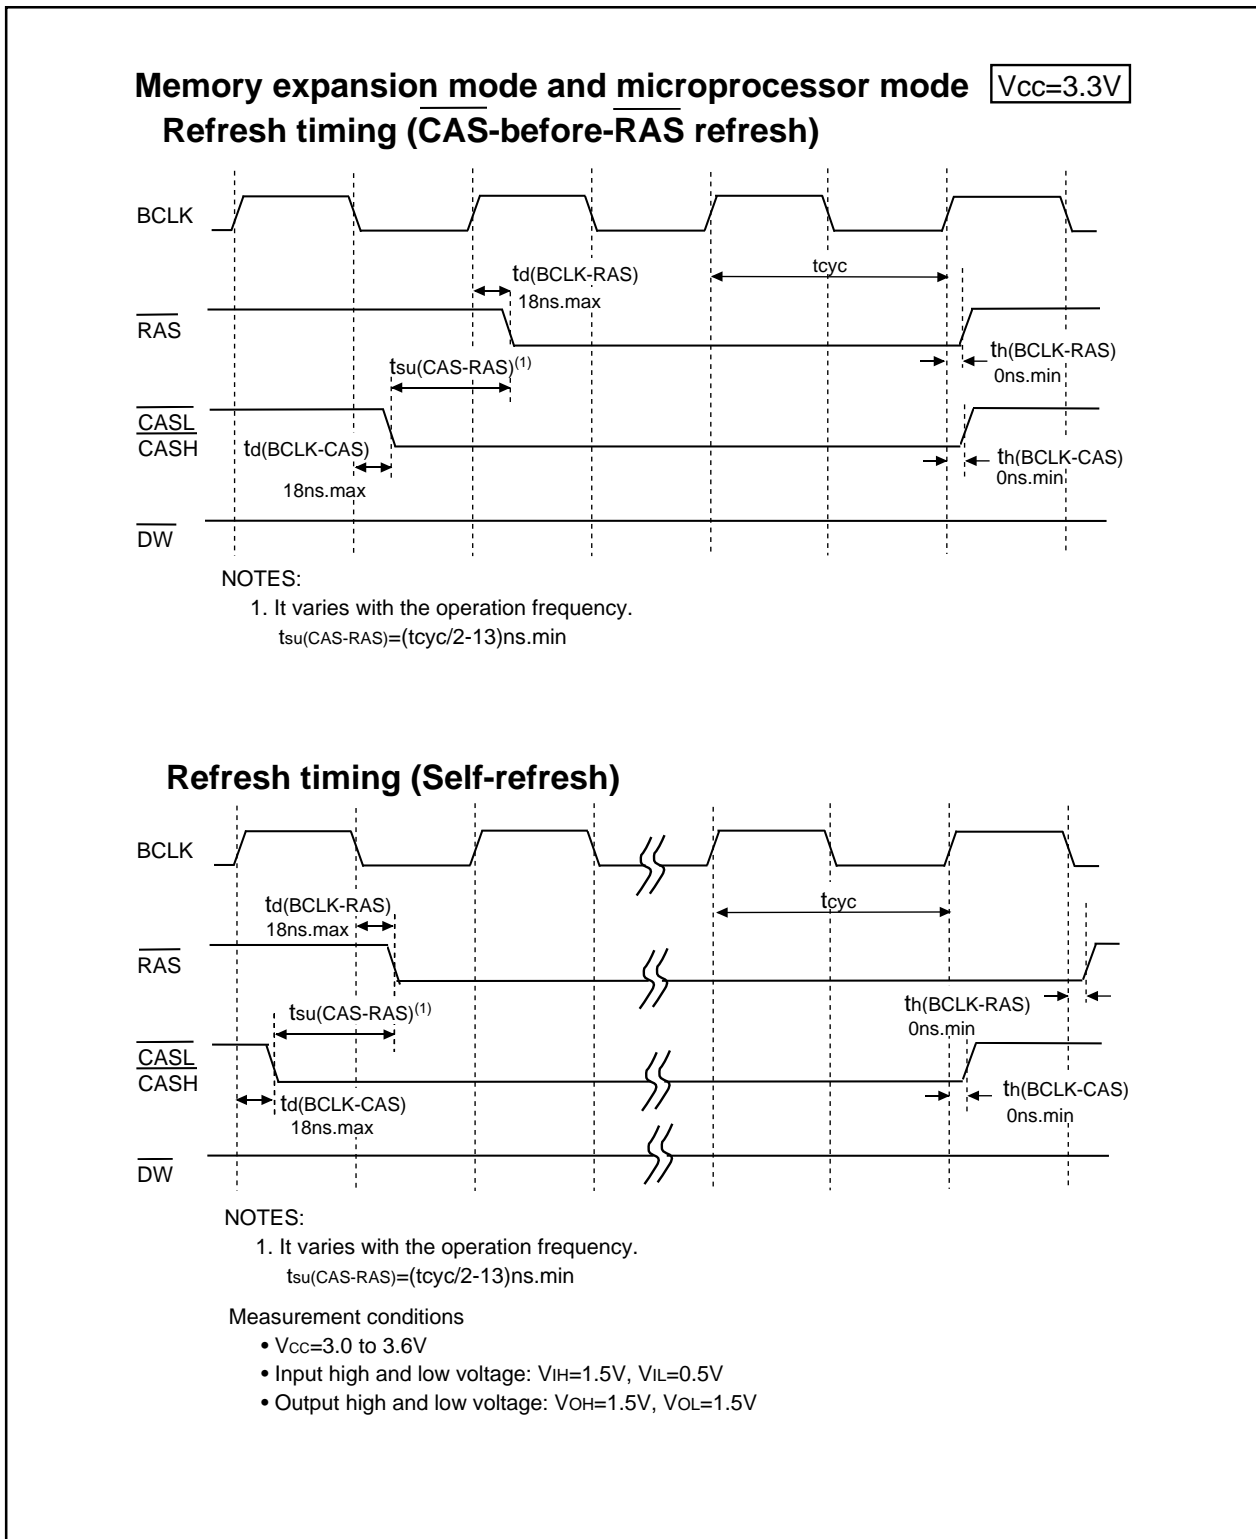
Memory expansion mode and microprocessor mode Vcc=3.3V
Refresh timing ($\overline{CAS}$-before-$\overline{RAS}$ refresh)

BCLK

td(BCLK-RAS)
18ns.max

tcyc

$\overline{RAS}$

tsu(CAS-RAS)$^{(1)}$

th(BCLK-RAS)
0ns.min

$\overline{CASL}$
$\overline{CASH}$

td(BCLK-CAS)
18ns.max

th(BCLK-CAS)
0ns.min

$\overline{DW}$

NOTES:
1. It varies with the operation frequency.
tsu(CAS-RAS)=(tcyc/2-13)ns.min

Refresh timing (Self-refresh)

BCLK

td(BCLK-RAS)
18ns.max

tcyc

$\overline{RAS}$

tsu(CAS-RAS)$^{(1)}$

th(BCLK-RAS)
0ns.min

$\overline{CASL}$
$\overline{CASH}$

td(BCLK-CAS)
18ns.max

th(BCLK-CAS)
0ns.min

$\overline{DW}$

NOTES:
1. It varies with the operation frequency.
tsu(CAS-RAS)=(tcyc/2-13)ns.min

Measurement conditions
• $V_{CC}$=3.0 to 3.6V
• Input high and low voltage: $V_{IH}$=1.5V, $V_{IL}$=0.5V
• Output high and low voltage: $V_{OH}$=1.5V, $V_{OL}$=1.5V